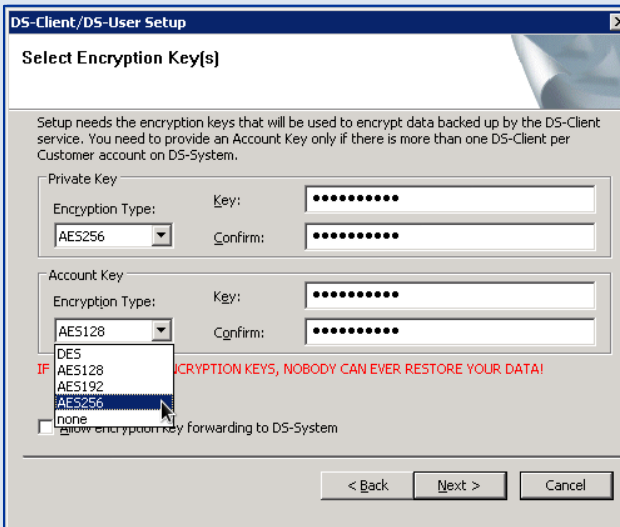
DS-Client/DS-User Setup

Select Encryption Key(s)

Setup needs the encryption keys that will be used to encrypt data backed up by the DS-Client service. You need to provide an Account Key only if there is more than one DS-Client per Customer account on DS-System.

Private Key

Encryption Type:

AES256

Key: ●●●●●●●●●●

Confirm: ●●●●●●●●●●

Account Key

Encryption Type:

AES128

Key: ●●●●●●●●●●

Confirm: ●●●●●●●●●●

DES
AES128
AES192
AES256
none

IF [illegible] NCRYPTION KEYS, NOBODY CAN EVER RESTORE YOUR DATA!

Allow encryption key forwarding to DS-System

< Back    Next >    Cancel